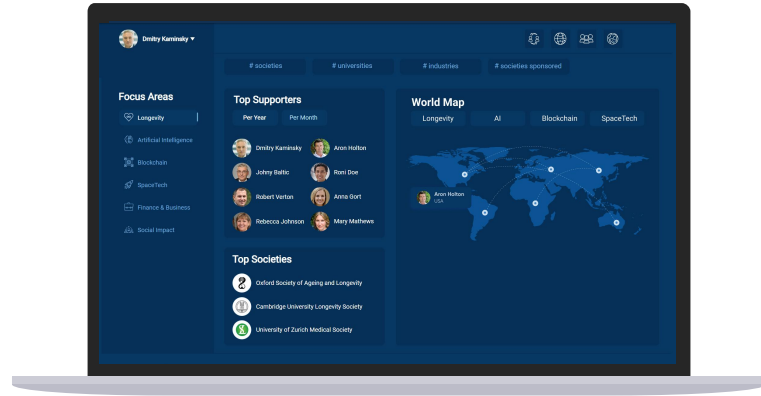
Dmitry Kaminsky

# societies
# universities
# industries
# societies sponsored

Focus Areas
Longevity
Artificial Intelligence
Blockchain
SpaceTech
Finance & Business
Social Impact

Top Supporters
Per Year
Per Month
Dmitry Kaminsky
Aron Holton
Johny Baltic
Roni Doe
Robert Verton
Anna Gort
Rebecca Johnson
Mary Mathews

Top Societies
Oxford Society of Ageing and Longevity
Cambridge University Longevity Society
University of Zurich Medical Society

World Map
Longevity
AI
Blockchain
SpaceTech
Aron Holton
USA